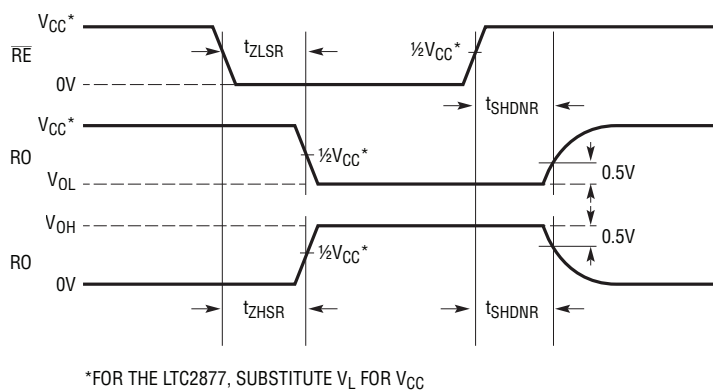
$V_{CC}$*

$\overline{RE}$

0V

$t_{ZLSR}$

½$V_{CC}$*

$t_{SHDNR}$

$V_{CC}$*

RO

½$V_{CC}$*

$V_{OL}$

0.5V

$V_{OH}$

0.5V

RO

½$V_{CC}$*

0V

$t_{ZHSR}$

$t_{SHDNR}$

*FOR THE LTC2877, SUBSTITUTE $V_L$ FOR $V_{CC}$